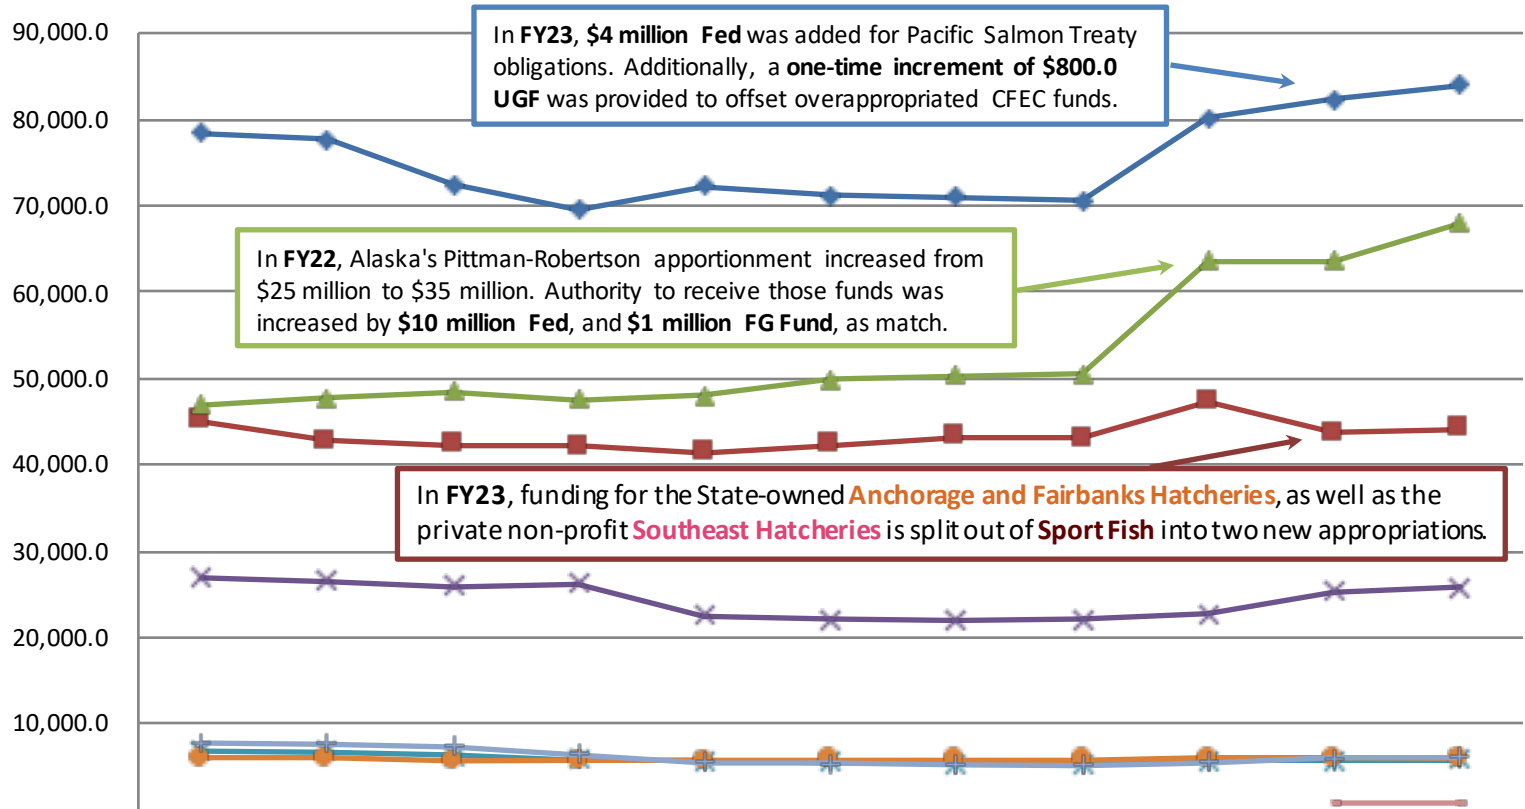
90,000.0
80,000.0
70,000.0
60,000.0
50,000.0
40,000.0
30,000.0
20,000.0
10,000.0

In **FY23**, **$4 million Fed** was added for Pacific Salmon Treaty obligations. Additionally, a **one-time increment of $800.0 UGF** was provided to offset overappropriated CFEC funds.

In **FY22**, Alaska's Pittman-Robertson apportionment increased from $25 million to $35 million. Authority to receive those funds was increased by **$10 million Fed**, and **$1 million FG Fund**, as match.

In **FY23**, funding for the State-owned **Anchorage and Fairbanks Hatcheries**, as well as the private non-profit **Southeast Hatcheries** is split out of **Sport Fish** into two new appropriations.